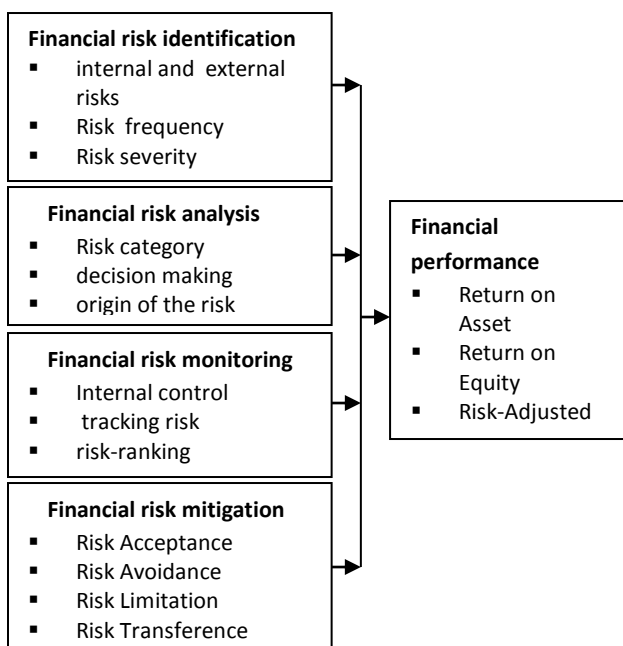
**Financial risk identification**
- internal and external risks
- Risk frequency
- Risk severity

**Financial risk analysis**
- Risk category
- decision making
- origin of the risk

**Financial risk monitoring**
- Internal control
- tracking risk
- risk-ranking

**Financial risk mitigation**
- Risk Acceptance
- Risk Avoidance
- Risk Limitation
- Risk Transference

**Financial performance**
- Return on Asset
- Return on Equity
- Risk-Adjusted